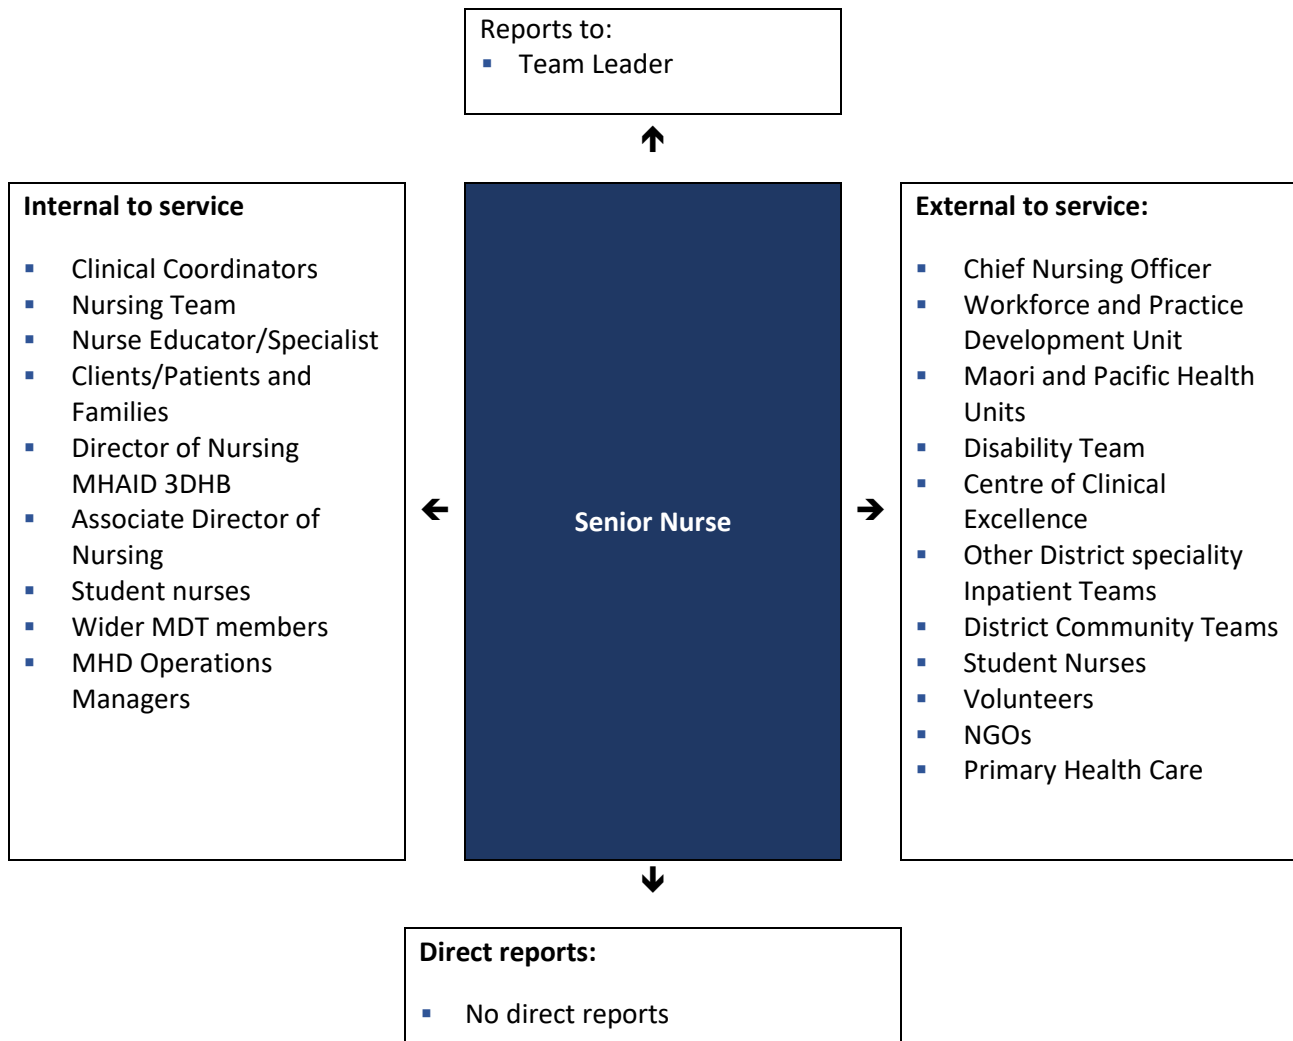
Reports to:
- Team Leader

Internal to service

- Clinical Coordinators
- Nursing Team
- Nurse Educator/Specialist
- Clients/Patients and Families
- Director of Nursing MHAID 3DHB
- Associate Director of Nursing
- Student nurses
- Wider MDT members
- MHD Operations Managers

Senior Nurse

External to service:

- Chief Nursing Officer
- Workforce and Practice Development Unit
- Maori and Pacific Health Units
- Disability Team
- Centre of Clinical Excellence
- Other District speciality Inpatient Teams
- District Community Teams
- Student Nurses
- Volunteers
- NGOs
- Primary Health Care

Direct reports:

- No direct reports